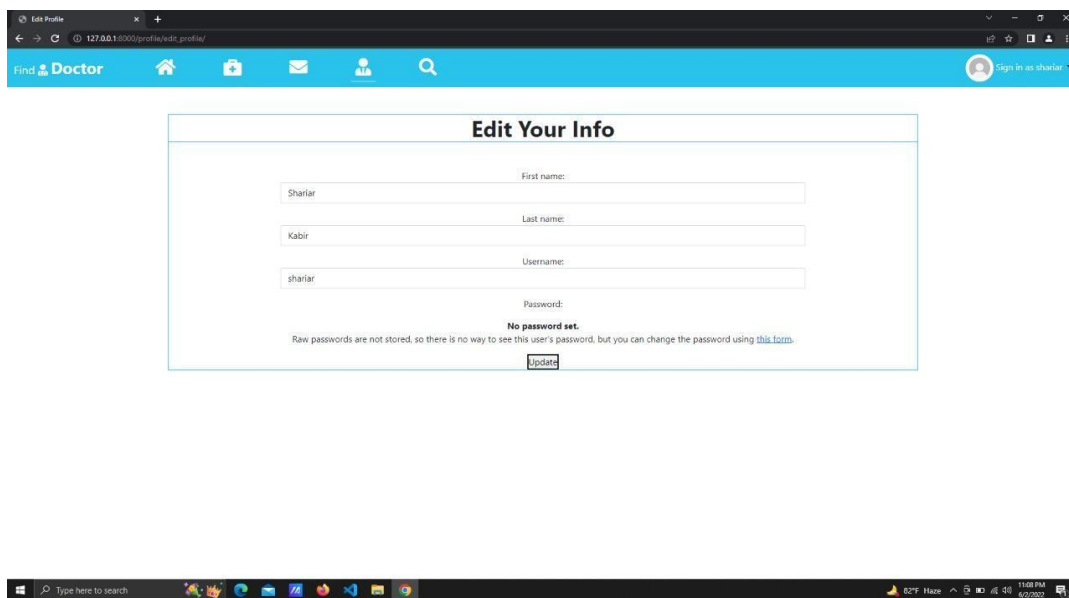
Edit Profile

127.0.0.1:8000/profile/edit_profile/

Find Doctor

Sign in as shariar

Edit Your Info

First name:

Shariar

Last name:

Kabir

Username:

shariar

Password:

No password set.

Raw passwords are not stored, so there is no way to see this user's password, but you can change the password using this form.

Update

Type here to search

82°F Haze

11:08 PM
6/2/2022